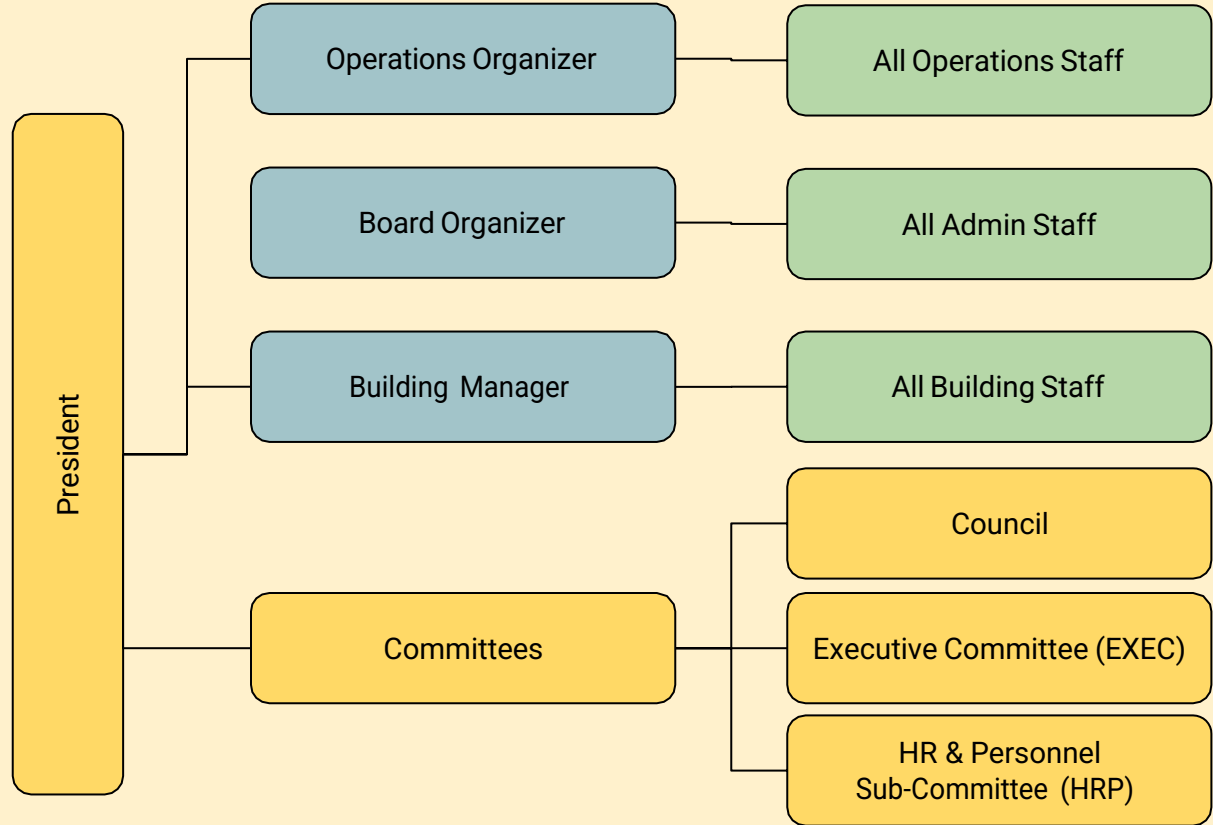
President

Operations Organizer

All Operations Staff

Board Organizer

All Admin Staff

Building Manager

All Building Staff

Committees

Council

Executive Committee (EXEC)

HR & Personnel Sub-Committee (HRP)